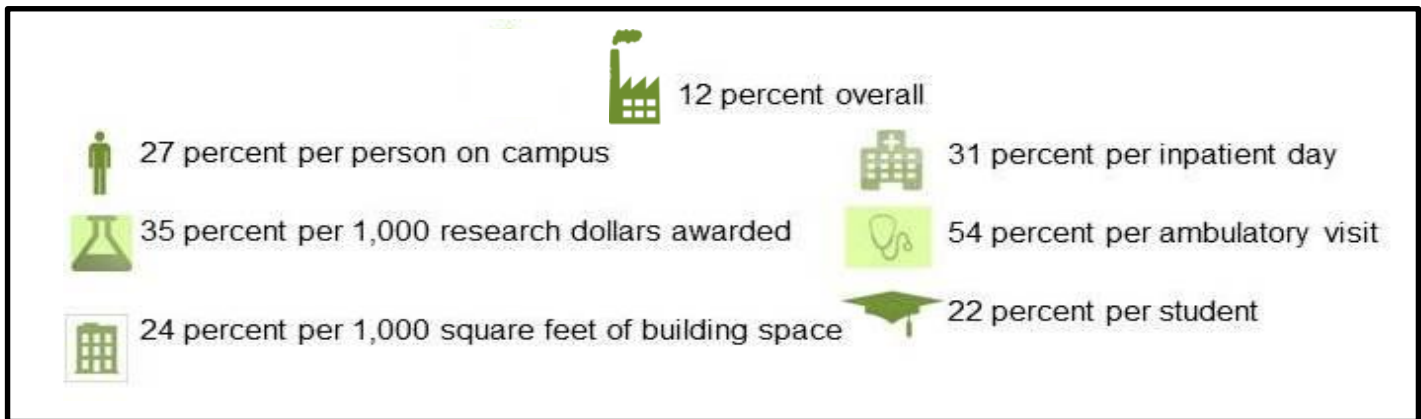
12 percent overall

27 percent per person on campus

31 percent per inpatient day

35 percent per 1,000 research dollars awarded

54 percent per ambulatory visit

22 percent per student

24 percent per 1,000 square feet of building space